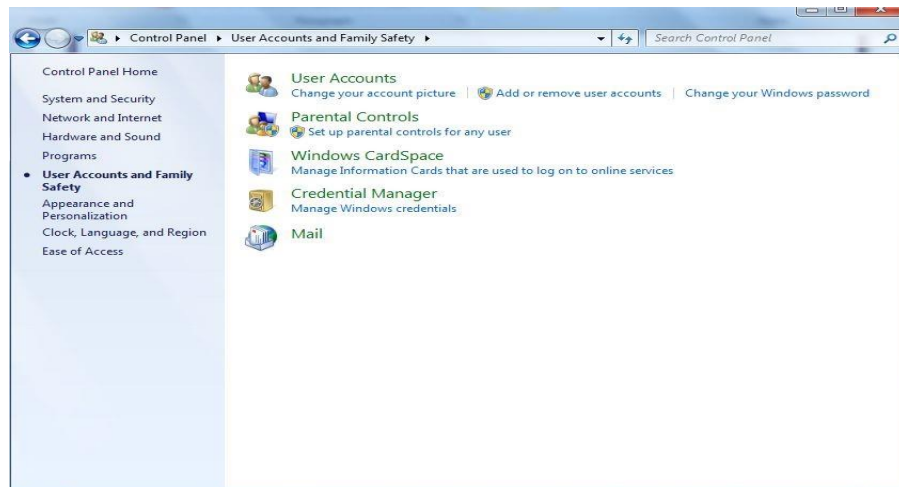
▸ Control Panel ▸ User Accounts and Family Safety ▸

Search Control Panel

Control Panel Home

System and Security

Network and Internet

Hardware and Sound

Programs

User Accounts and Family Safety

Appearance and Personalization

Clock, Language, and Region

Ease of Access

User Accounts

Change your account picture | Add or remove user accounts | Change your Windows password

Parental Controls

Set up parental controls for any user

Windows CardSpace

Manage Information Cards that are used to log on to online services

Credential Manager

Manage Windows credentials

Mail